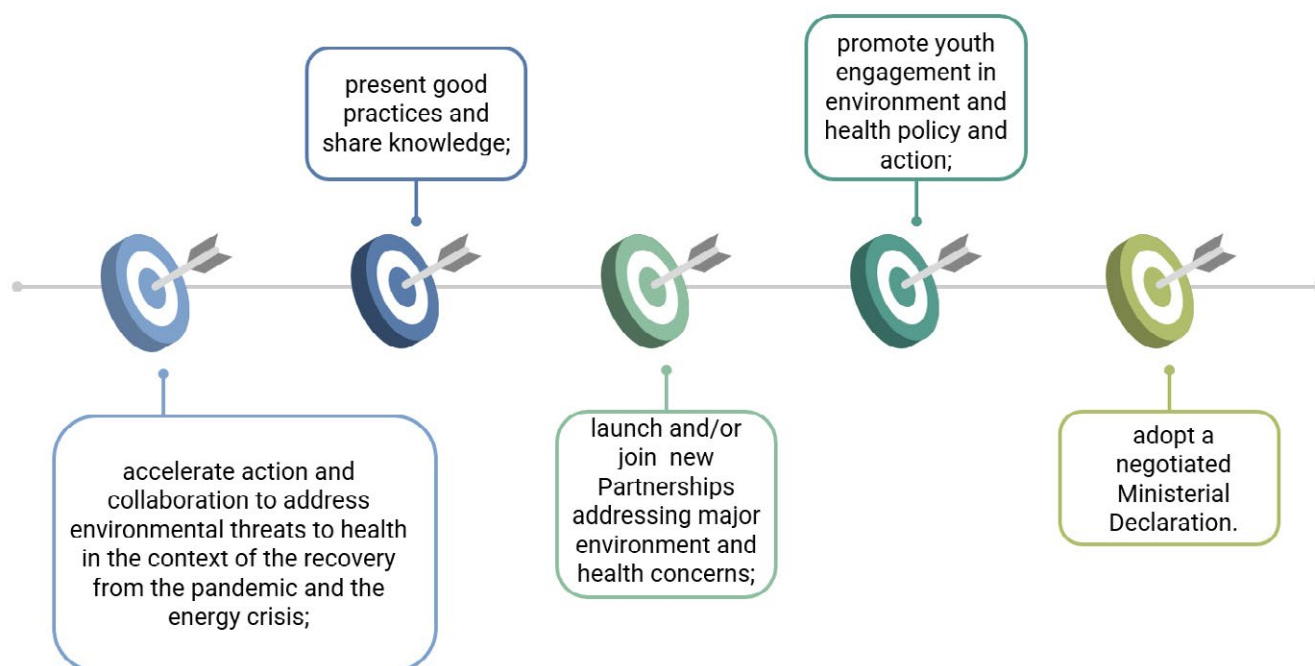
accelerate action and collaboration to address environmental threats to health in the context of the recovery from the pandemic and the energy crisis;

present good practices and share knowledge;

launch and/or join new Partnerships addressing major environment and health concerns;

promote youth engagement in environment and health policy and action;

adopt a negotiated Ministerial Declaration.